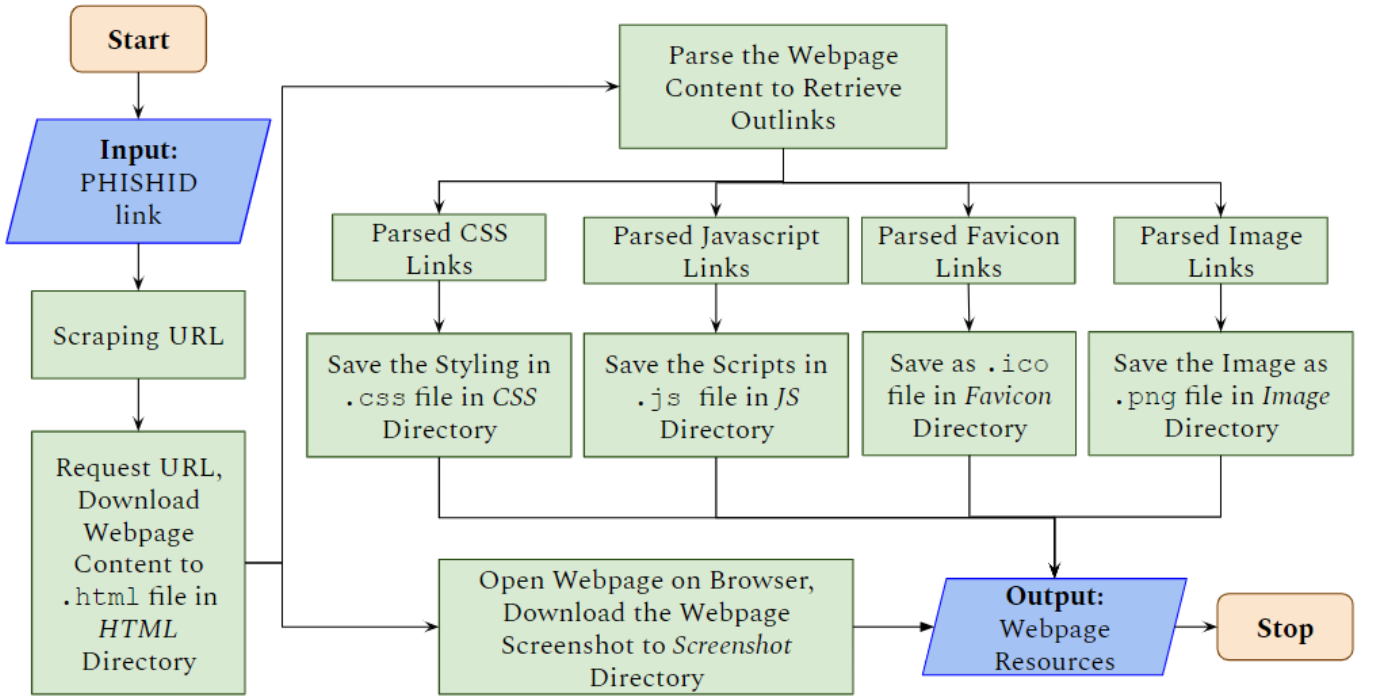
Start

Input: PHISHID link

Scraping URL

Request URL, Download Webpage Content to .html file in *HTML* Directory

Parse the Webpage Content to Retrieve Outlinks

Parsed CSS Links

Parsed Javascript Links

Parsed Favicon Links

Parsed Image Links

Save the Styling in .css file in *CSS* Directory

Save the Scripts in .js file in *JS* Directory

Save as .ico file in *Favicon* Directory

Save the Image as .png file in *Image* Directory

Open Webpage on Browser, Download the Webpage Screenshot to *Screenshot* Directory

Output: Webpage Resources

Stop